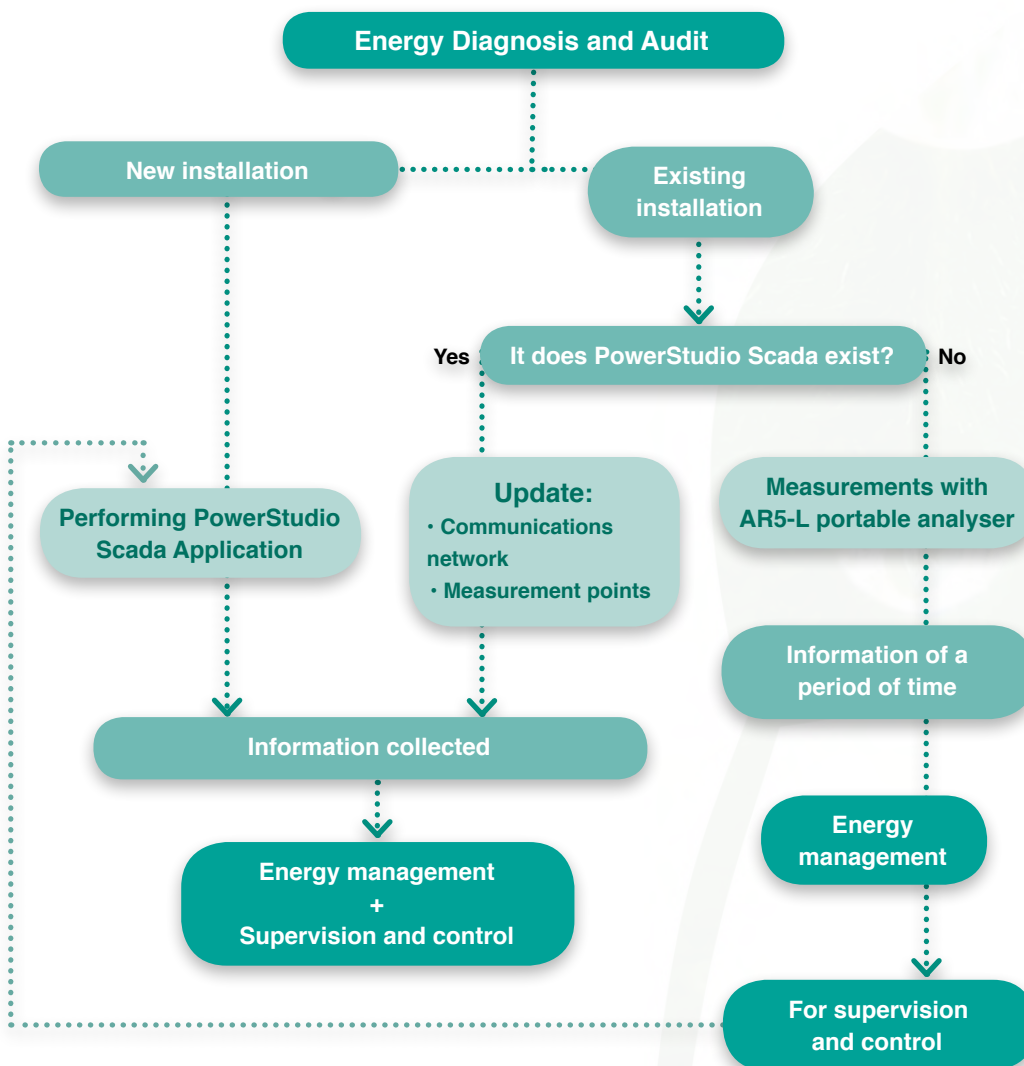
Energy Diagnosis and Audit

New installation

Existing installation

Yes

It does PowerStudio Scada exist?

No

Performing PowerStudio Scada Application

Update:
• Communications network
• Measurement points

Measurements with AR5-L portable analyser

Information of a period of time

Information collected

Energy management

Energy management
+
Supervision and control

For supervision and control